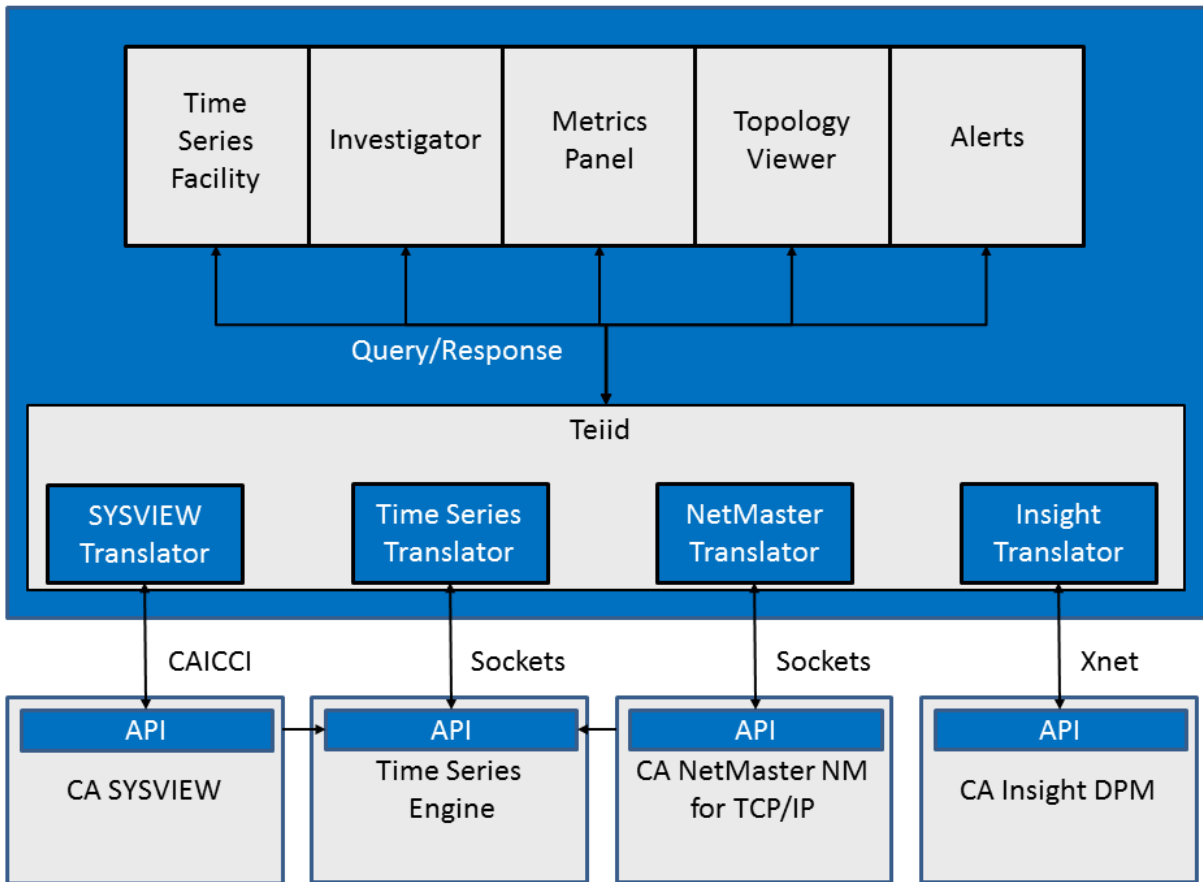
Time Series Facility

Investigator

Metrics Panel

Topology Viewer

Alerts

Query/Response

Teiid

SYSVIEW Translator

Time Series Translator

NetMaster Translator

Insight Translator

CAICCI

Sockets

Sockets

Xnet

API

CA SYSVIEW

API

Time Series Engine

API

CA NetMaster NM for TCP/IP

API

CA Insight DPM